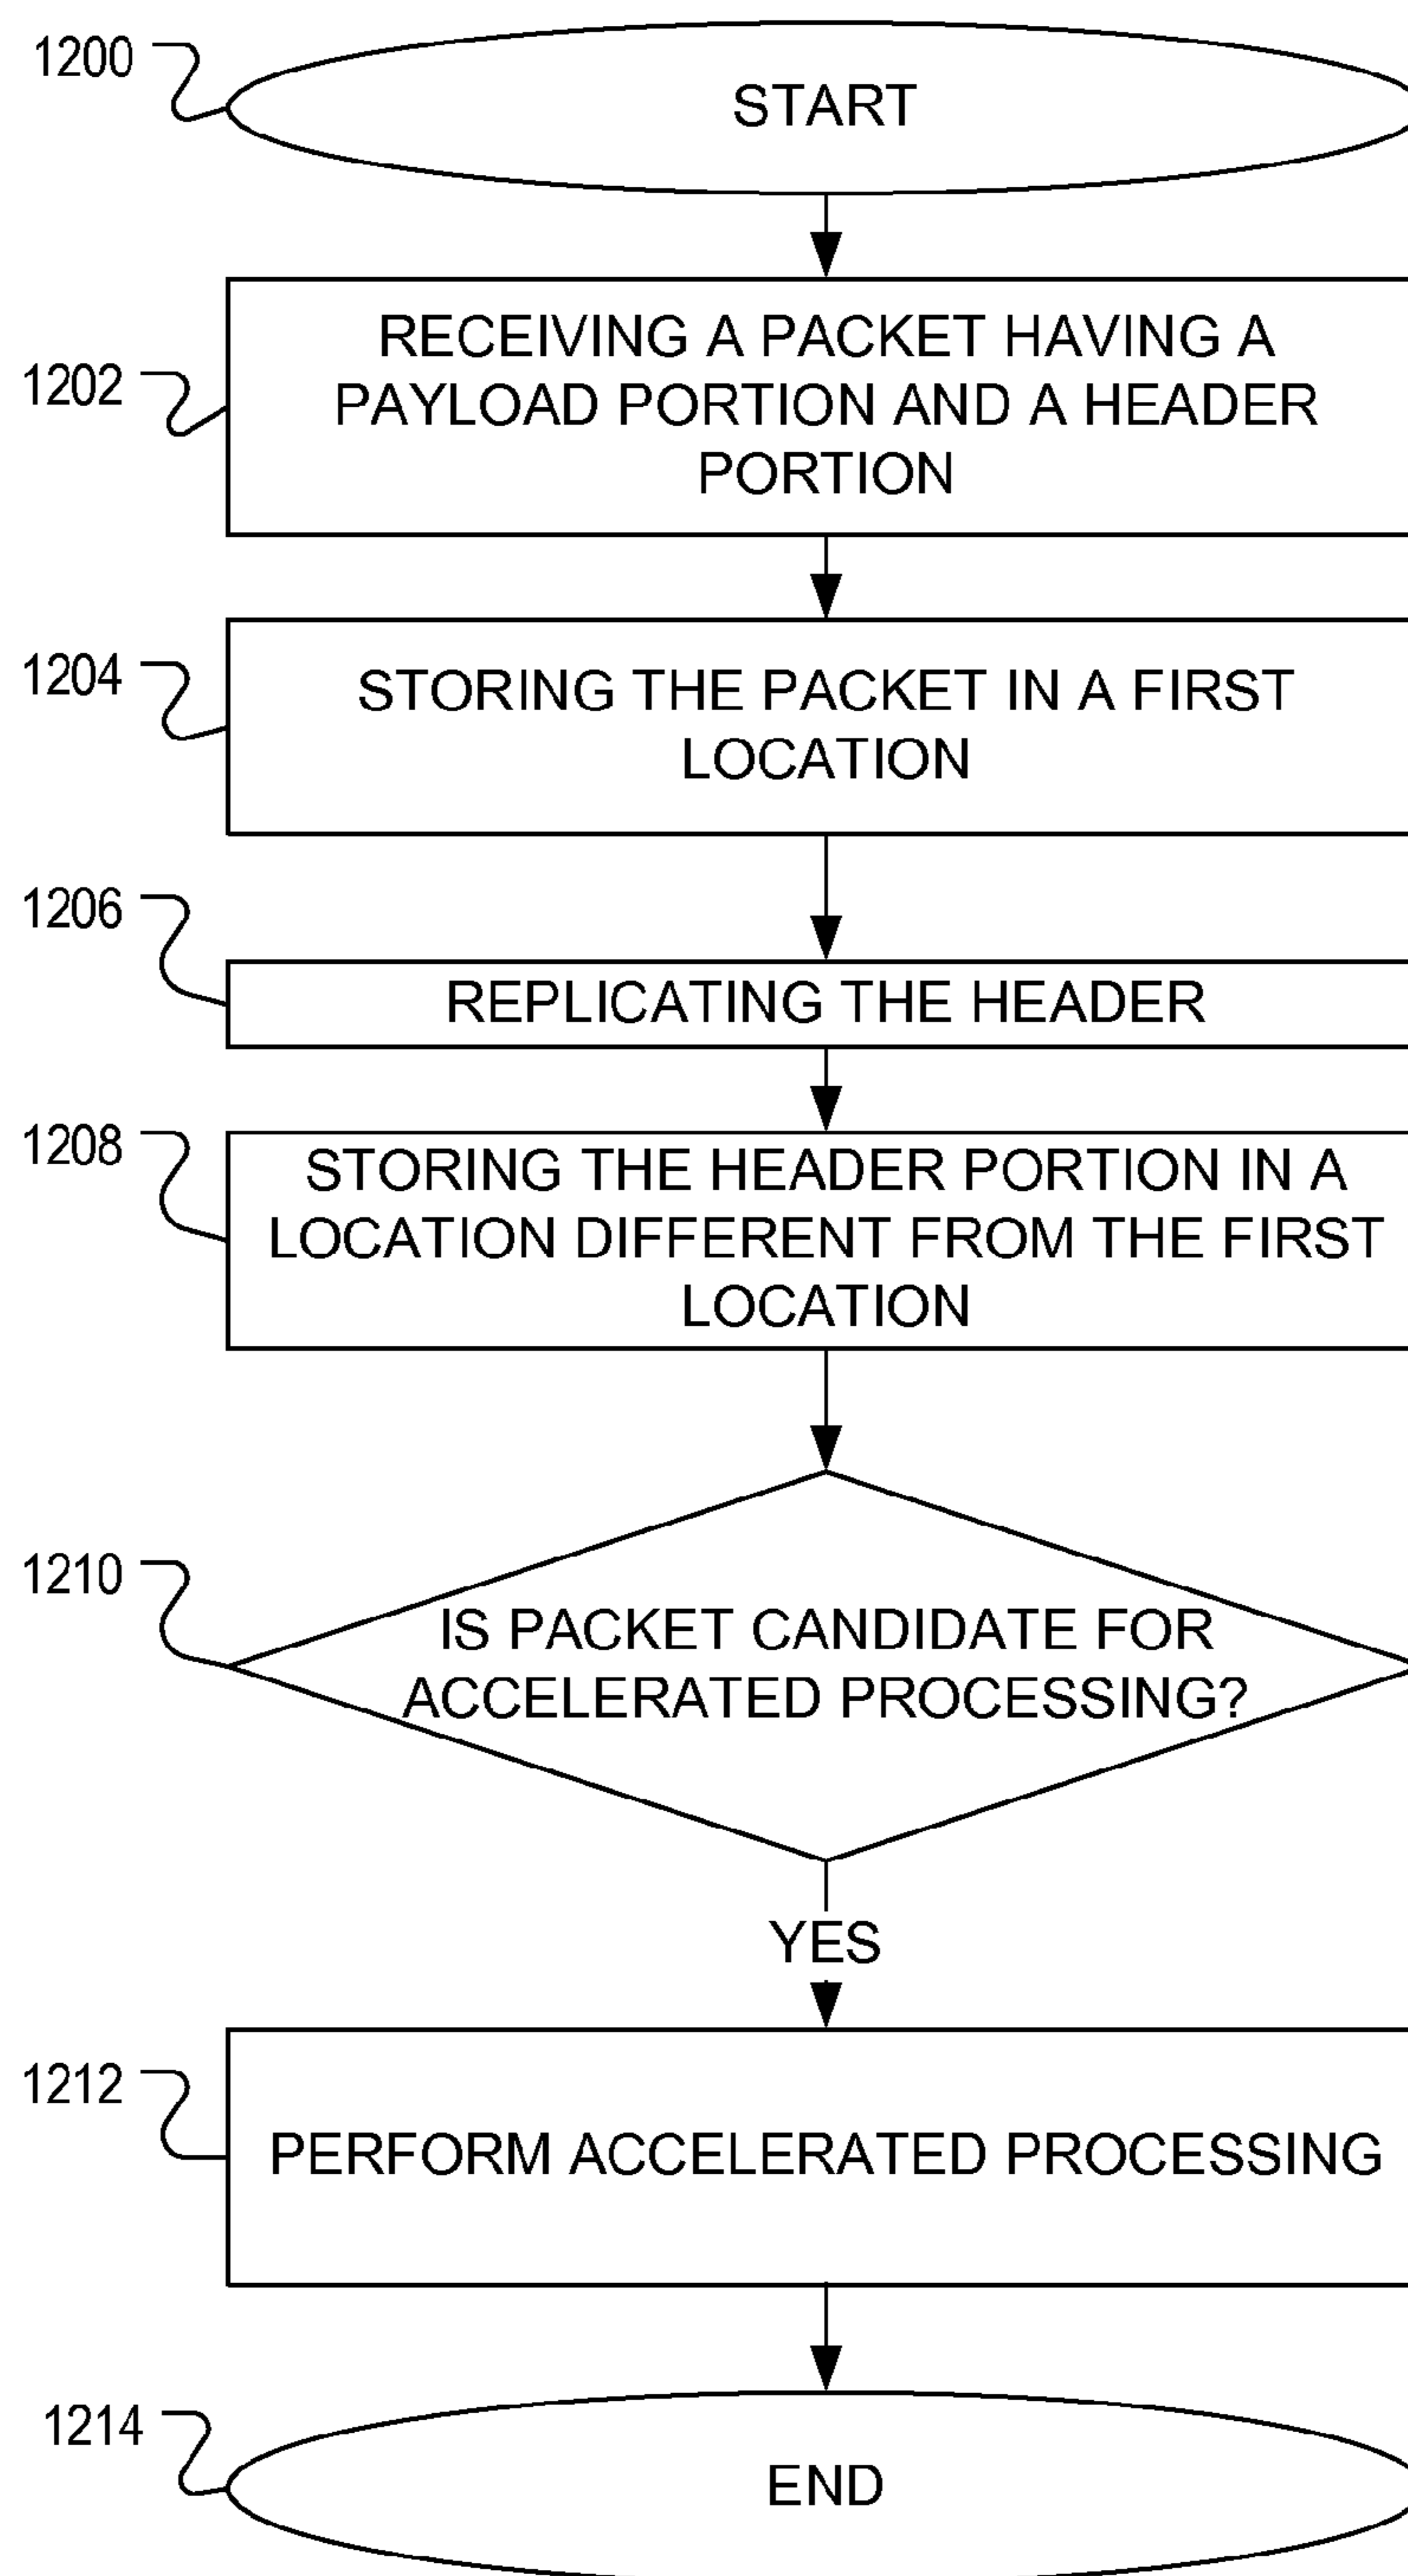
1200

START

1202

RECEIVING A PACKET HAVING A PAYLOAD PORTION AND A HEADER PORTION

1204

STORING THE PACKET IN A FIRST LOCATION

1206

REPLICATING THE HEADER

1208

STORING THE HEADER PORTION IN A LOCATION DIFFERENT FROM THE FIRST LOCATION

1210

IS PACKET CANDIDATE FOR ACCELERATED PROCESSING?

YES

1212

PERFORM ACCELERATED PROCESSING

1214

END